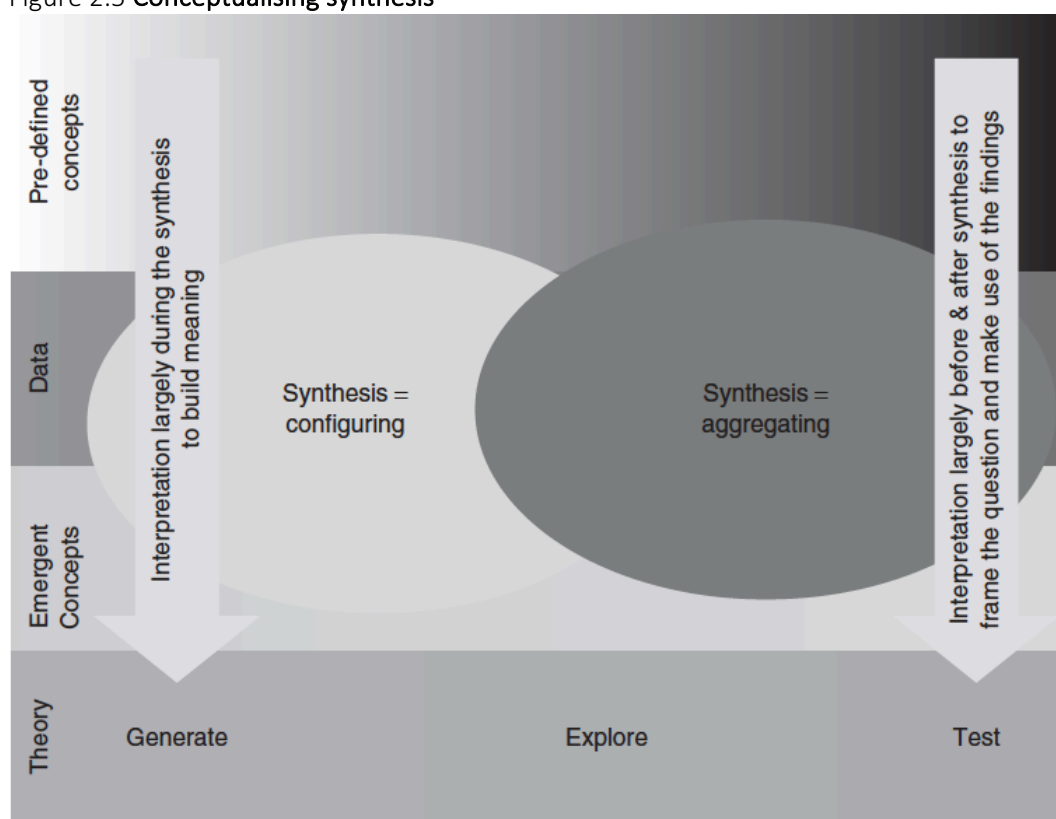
Figure 2.5 Conceptualising synthesis

Pre-defined concepts

Data

Emergent Concepts

Theory

Interpretation largely during the synthesis to build meaning

Synthesis = configuring

Synthesis = aggregating

Interpretation largely before & after synthesis to frame the question and make use of the findings

Generate

Explore

Test